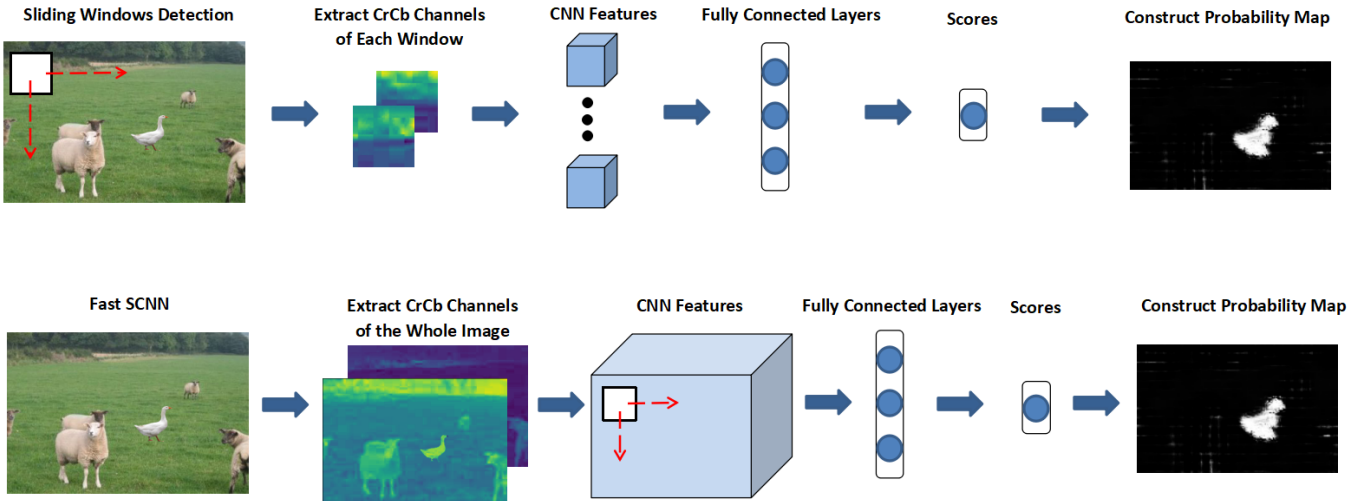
Sliding Windows Detection

Extract CrCb Channels of Each Window

CNN Features

Fully Connected Layers

Scores

Construct Probability Map

Fast SCNN

Extract CrCb Channels of the Whole Image

CNN Features

Fully Connected Layers

Scores

Construct Probability Map